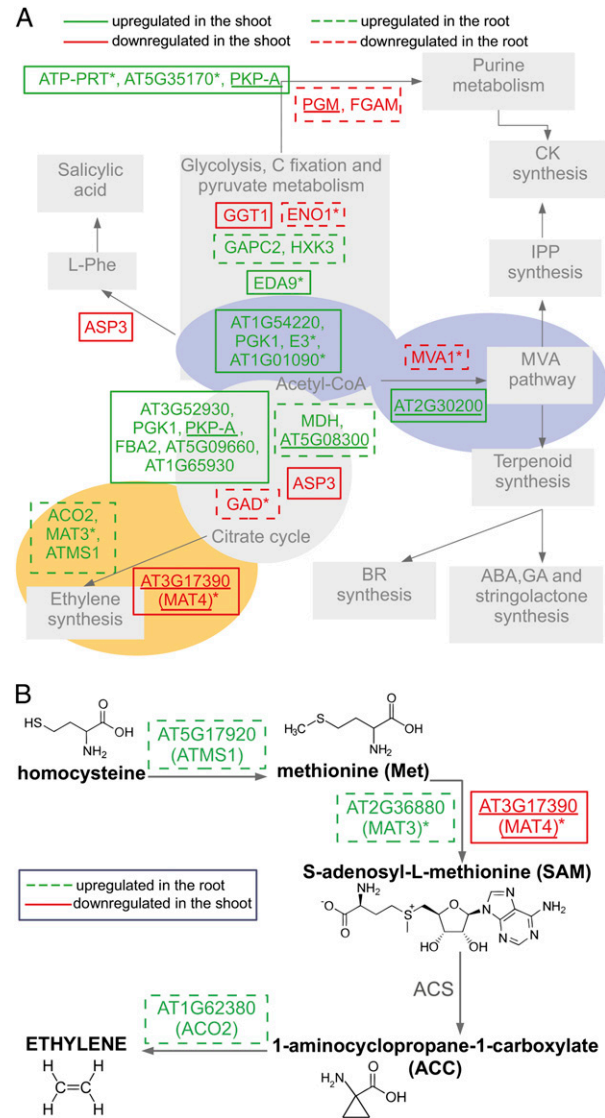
A

upregulated in the shoot
downregulated in the shoot
upregulated in the root
downregulated in the root

ATP-PRT*, AT5G35170*, PKP-A

Purine metabolism

PGM, FGAM

CK synthesis

Salicylic acid

Glycolysis, C fixation and pyruvate metabolism

GGT1 ENO1*

GAPC2, HXK3

EDA9*

IPP synthesis

L-Phe

ASP3

AT1G54220, PGK1, E3*, AT1G01090*

MVA1*

Acetyl-CoA

MVA pathway

AT2G30200

AT3G52930, PGK1, PKP-A, FBA2, AT5G09660, AT1G65930

MDH, AT5G08300

Terpenoid synthesis

GAD*

ASP3

ACO2, MAT3*, ATMS1

Citrate cycle

Ethylene synthesis

AT3G17390 (MAT4)*

BR synthesis

ABA,GA and stringolactone synthesis

B

homocysteine

AT5G17920 (ATMS1)

methionine (Met)

AT2G36880 (MAT3)*

AT3G17390 (MAT4)*

upregulated in the root
downregulated in the shoot

S-adenosyl-L-methionine (SAM)

ACS

AT1G62380 (ACO2)

ETHYLENE

1-aminocyclopropane-1-carboxylate (ACC)